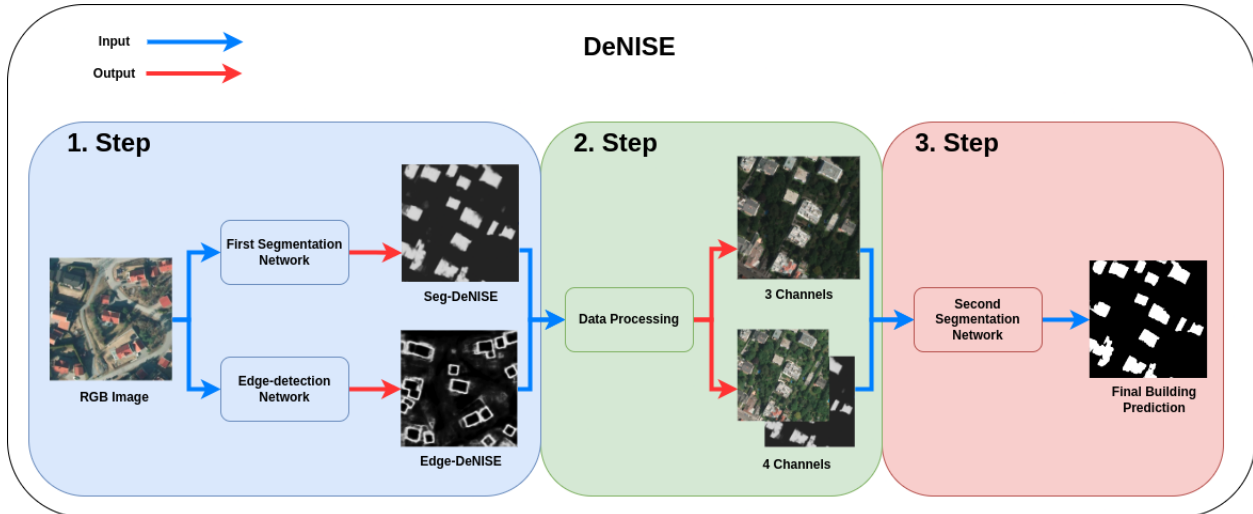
Input

Output

DeNISE

1. Step

RGB Image

First Segmentation Network

Edge-detection Network

Seg-DeNISE

Edge-DeNISE

2. Step

Data Processing

3 Channels

4 Channels

3. Step

Second Segmentation Network

Final Building Prediction